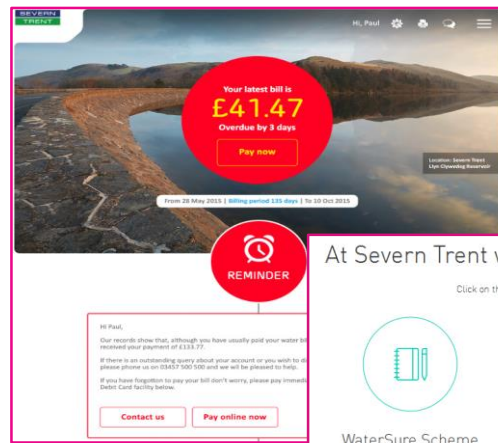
SEVERN TRENT

Hi, Paul

Your latest bill is
£41.47
Overdue by 3 days
Pay now

Location: Severn Trent
Llyn Clywedog Reservoir

From 28 May 2015 | Billing period 135 days | To 10 Oct 2015

REMINDER

Hi Paul,

Our records show that, although you have usually paid your water bi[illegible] received your payment of £133.77.

If there is an outstanding query about your account or you wish to di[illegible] please phone us on 03457 500 500 and we will be pleased to help.

If you have forgotten to pay your bill don't worry, please pay immedi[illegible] Debit Card facility below.

Contact us
Pay online now

At Severn Trent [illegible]

Click on th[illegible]

WaterSure Scheme